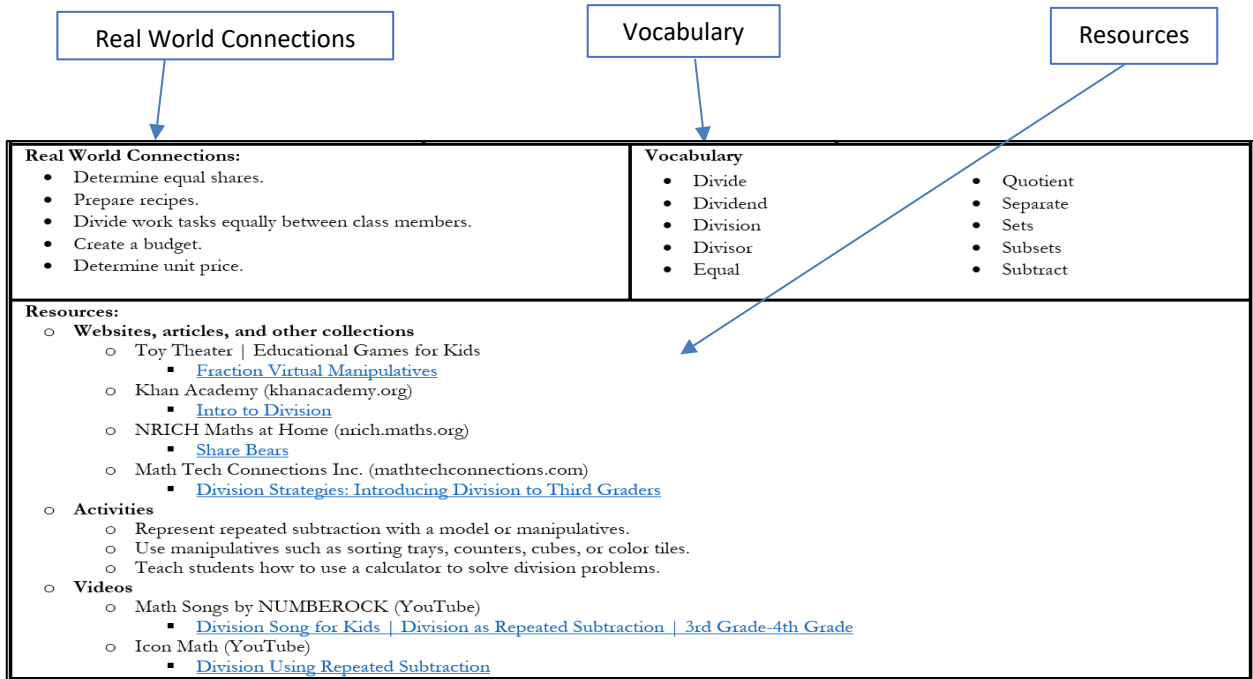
Real World Connections

Vocabulary

Resources

Real World Connections:
- Determine equal shares.
- Prepare recipes.
- Divide work tasks equally between class members.
- Create a budget.
- Determine unit price.

Vocabulary
- Divide
- Dividend
- Division
- Divisor
- Equal

- Quotient
- Separate
- Sets
- Subsets
- Subtract

Resources:
- Websites, articles, and other collections
  - Toy Theater | Educational Games for Kids
    - Fraction Virtual Manipulatives
  - Khan Academy (khanacademy.org)
    - Intro to Division
  - NRICH Maths at Home (nrich.maths.org)
    - Share Bears
  - Math Tech Connections Inc. (mathtechconnections.com)
    - Division Strategies: Introducing Division to Third Graders
- Activities
  - Represent repeated subtraction with a model or manipulatives.
  - Use manipulatives such as sorting trays, counters, cubes, or color tiles.
  - Teach students how to use a calculator to solve division problems.
- Videos
  - Math Songs by NUMBEROCK (YouTube)
    - Division Song for Kids | Division as Repeated Subtraction | 3rd Grade-4th Grade
  - Icon Math (YouTube)
    - Division Using Repeated Subtraction